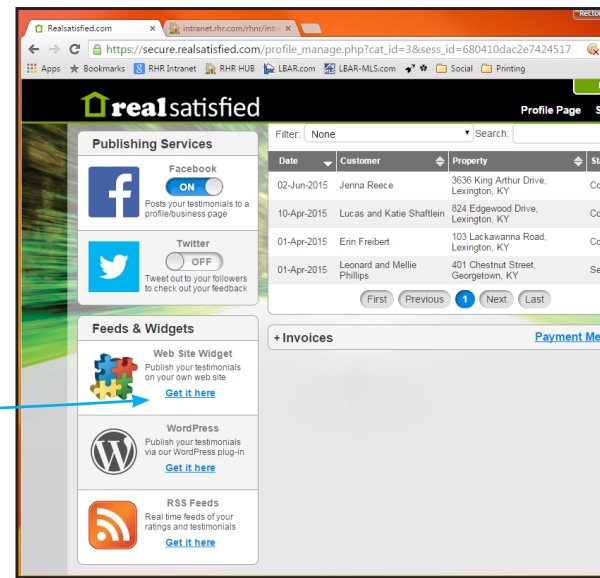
Realsatisfied.com ×
intranet.rhr.com/rhnr/intr ×
Recto

https://secure.realsatisfied.com/profile_manage.php?cat_id=3&sess_id=680410dac2e7424517

Apps  Bookmarks  RHR Intranet  RHR HUB  LBAR.com  LBAR-MLS.com  Social  Printing

realsatisfied

Profile Page

Publishing Services

Facebook
ON
Posts your testimonials to a profile/business page

Twitter
OFF
Tweet out to your followers to check out your feedback

Feeds & Widgets

Web Site Widget
Publish your testimonials on your own web site
Get it here

WordPress
Publish your testimonials via our WordPress plug-in
Get it here

RSS Feeds
Real time feeds of your ratings and testimonials
Get it here

Filter: None
Search:

| Date | Customer | Property | St |
|---|---|---|---|
| 02-Jun-2015 | Jenna Reece | 3636 King Arthur Drive, Lexington, KY | Co |
| 10-Apr-2015 | Lucas and Katie Shaftlein | 824 Edgewood Drive, Lexington, KY | Co |
| 01-Apr-2015 | Erin Freibert | 103 Lackawanna Road, Lexington, KY | Co |
| 01-Apr-2015 | Leonard and Mellie Phillips | 401 Chestnut Street, Georgetown, KY | Se |

First  Previous  1  Next  Last

+ Invoices
Payment Me